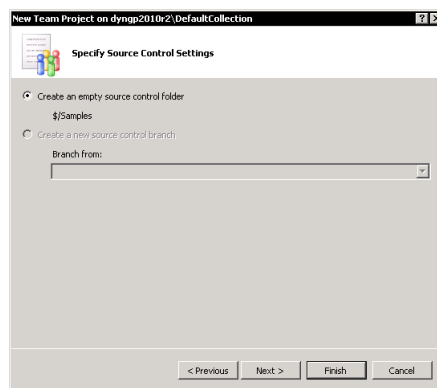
New Team Project on dyngp2010r2\DefaultCollection

Specify Source Control Settings

Create an empty source control folder

$/Samples

Create a new source control branch

Branch from:

< Previous Next > Finish Cancel